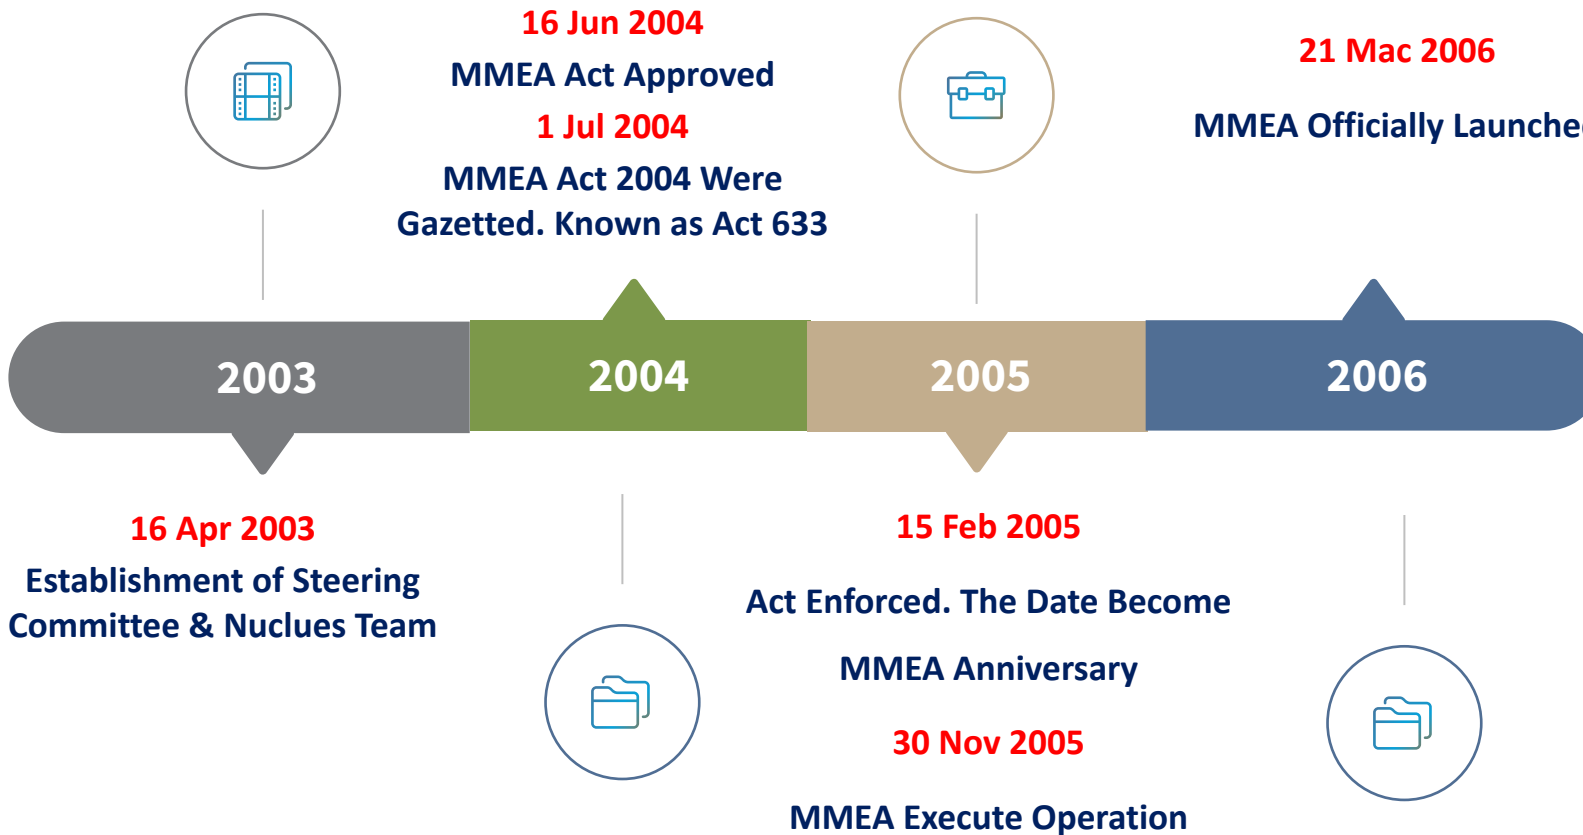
16 Jun 2004

MMEA Act Approved

1 Jul 2004

MMEA Act 2004 Were Gazetted. Known as Act 633

21 Mac 2006

MMEA Officially Launche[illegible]

2003

2004

2005

2006

16 Apr 2003

Establishment of Steering Committee & Nuclues Team

15 Feb 2005

Act Enforced. The Date Become

MMEA Anniversary

30 Nov 2005

MMEA Execute Operation